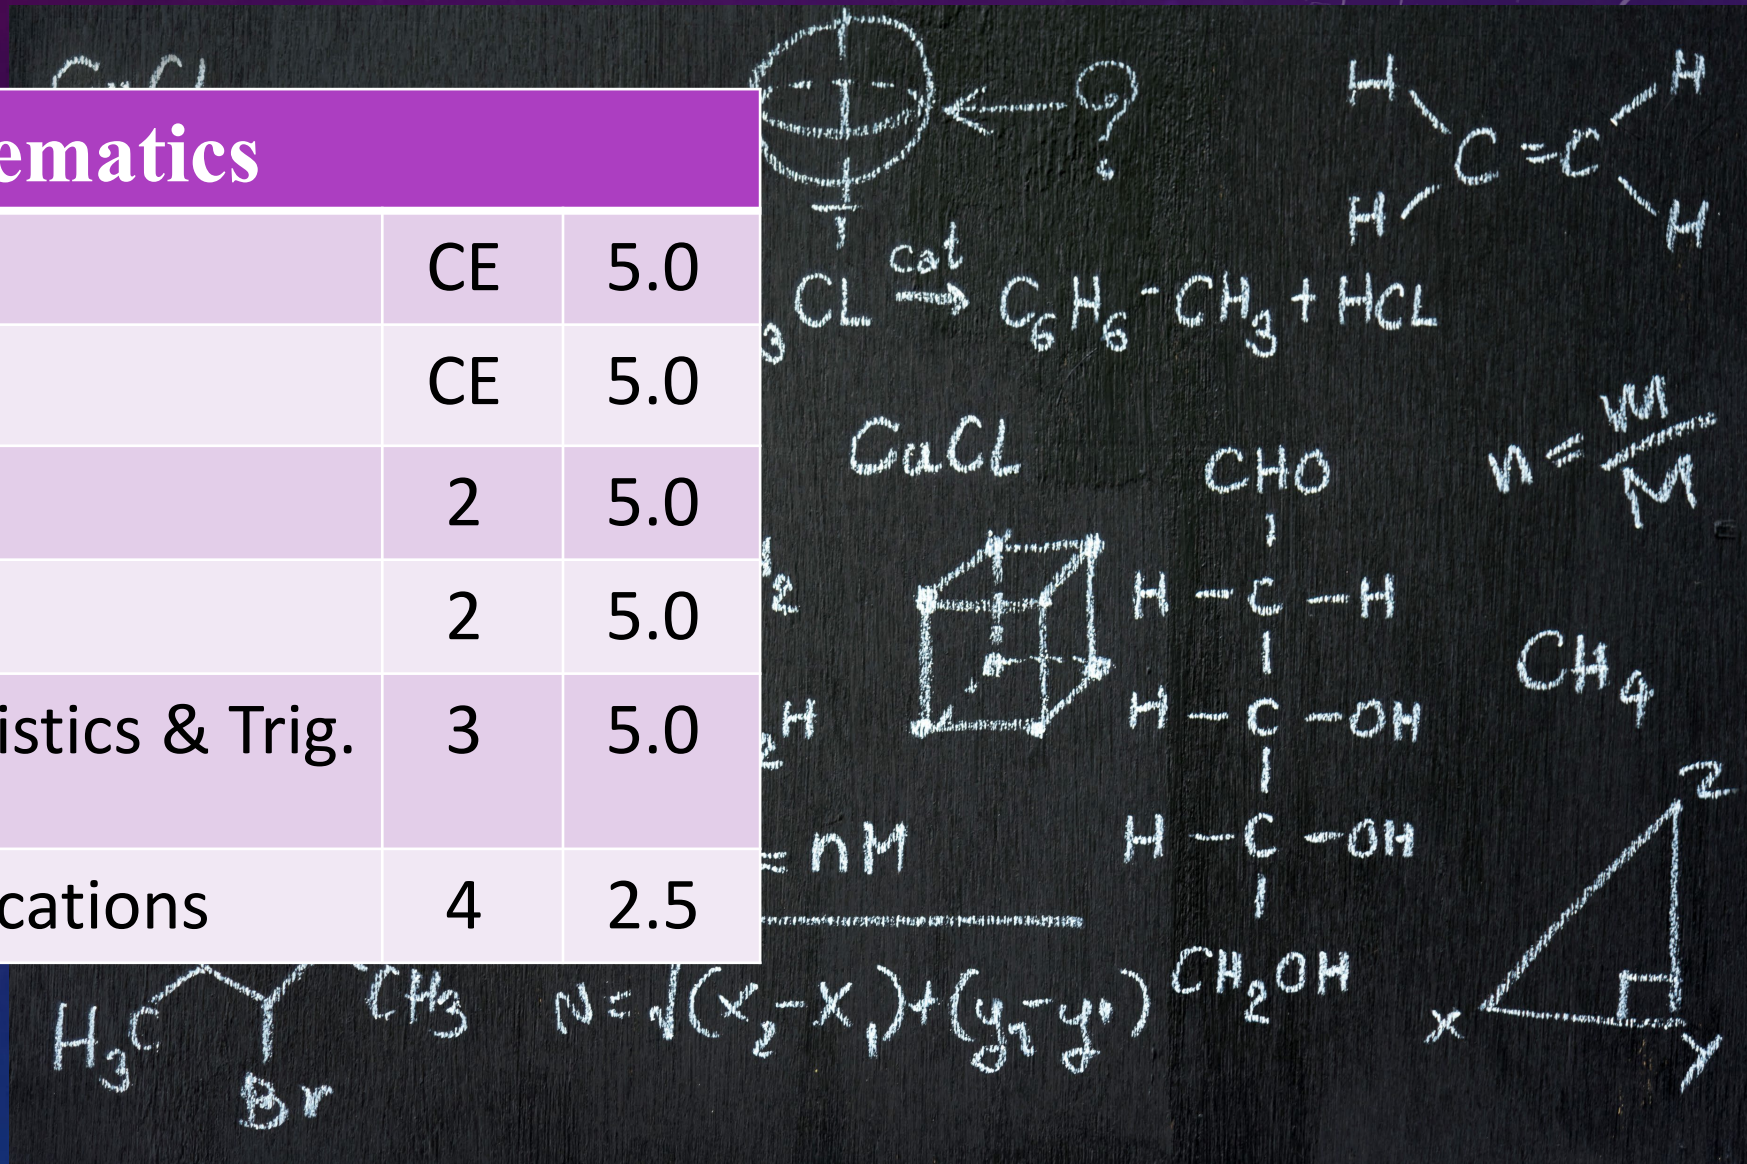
ematics

| | | |
|---|---|---|
| | CE | 5.0 |
| | CE | 5.0 |
| | 2 | 5.0 |
| | 2 | 5.0 |
| istics & Trig. | 3 | 5.0 |
| cations | 4 | 2.5 |

CuCl

$_3CL \xrightarrow{cat} C_6H_6-CH_3 + HCL$

CuCL

CHO

H — C — H

H — C — OH

H — C — OH

$CH_2OH$

$n = \frac{m}{M}$

$CH_4$

= nM

$N = \sqrt{(x_2-x_1)+(y_2-y_1)}$

$H_3C$

$CH_3$

Br

z

x

y